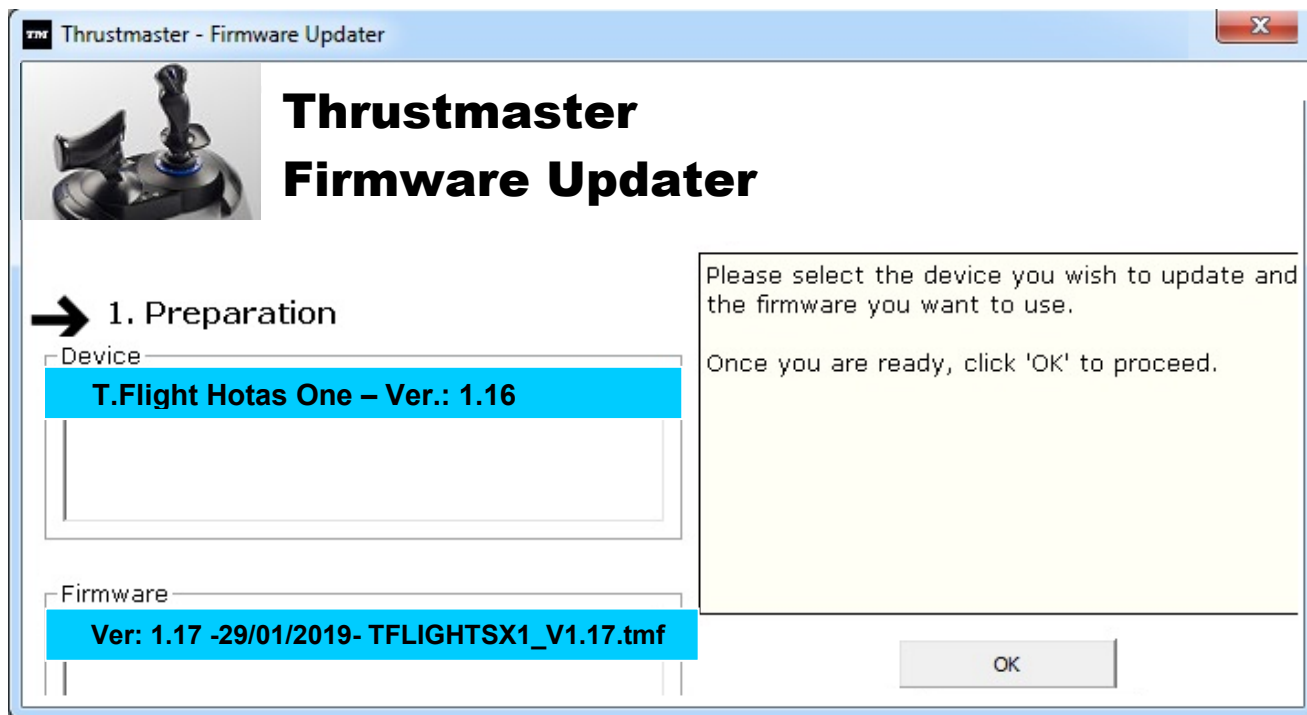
TM Thrustmaster - Firmware Updater

Thrustmaster
Firmware Updater

1. Preparation

Device

T.Flight Hotas One – Ver.: 1.16

Firmware

Ver: 1.17 -29/01/2019- TFLIGHTSX1_V1.17.tmf

Please select the device you wish to update and the firmware you want to use.

Once you are ready, click 'OK' to proceed.

OK